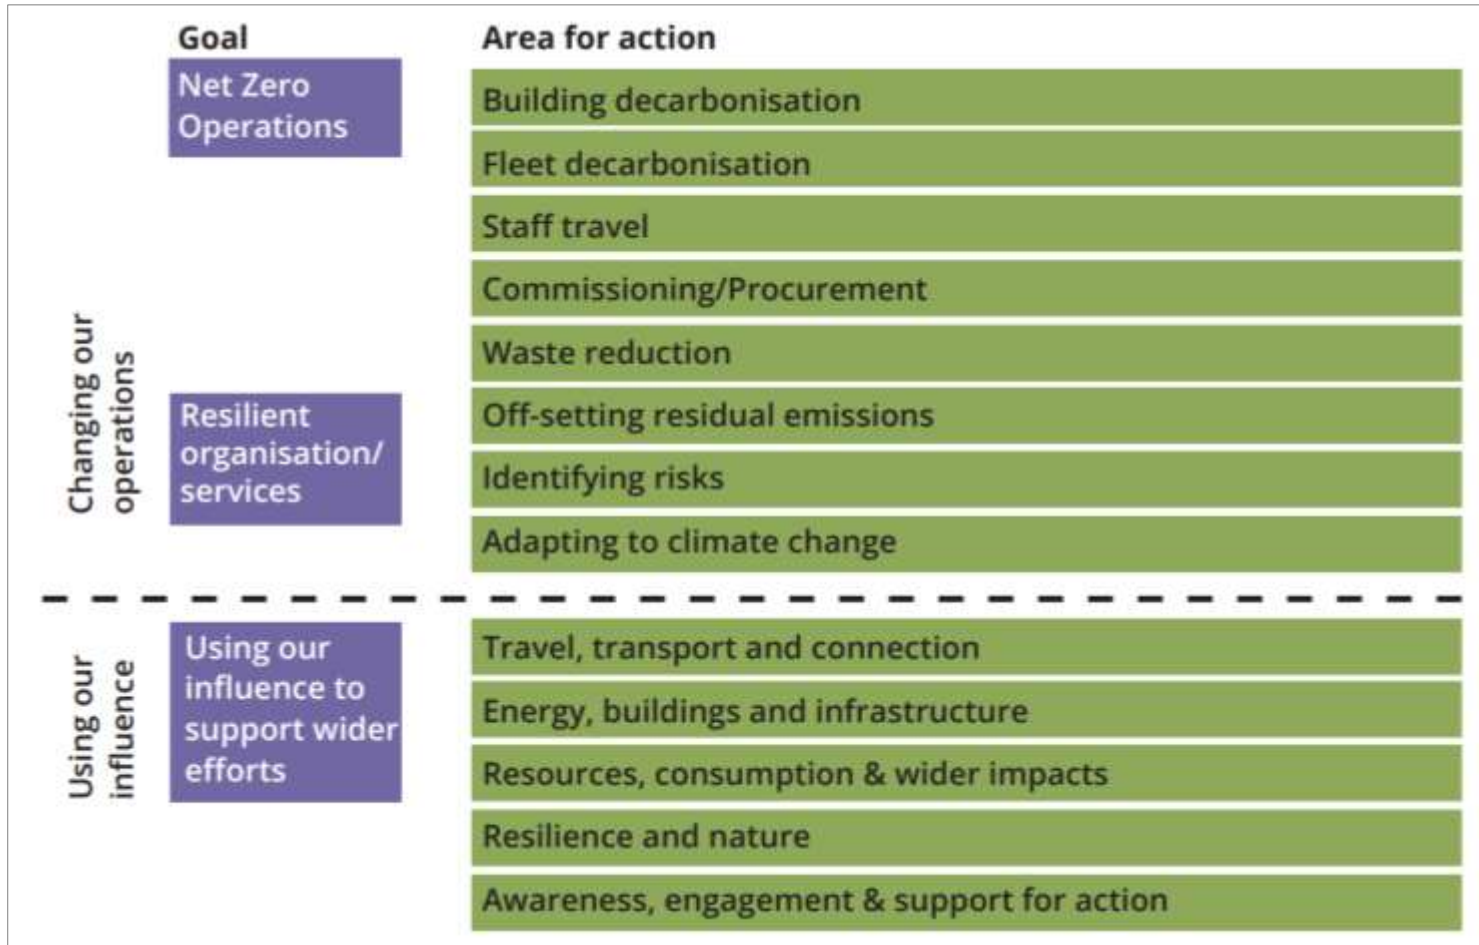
Goal

Area for action

Changing our operations

Net Zero Operations

Building decarbonisation

Fleet decarbonisation

Staff travel

Commissioning/Procurement

Waste reduction

Off-setting residual emissions

Resilient organisation/ services

Identifying risks

Adapting to climate change

Using our influence

Using our influence to support wider efforts

Travel, transport and connection

Energy, buildings and infrastructure

Resources, consumption & wider impacts

Resilience and nature

Awareness, engagement & support for action